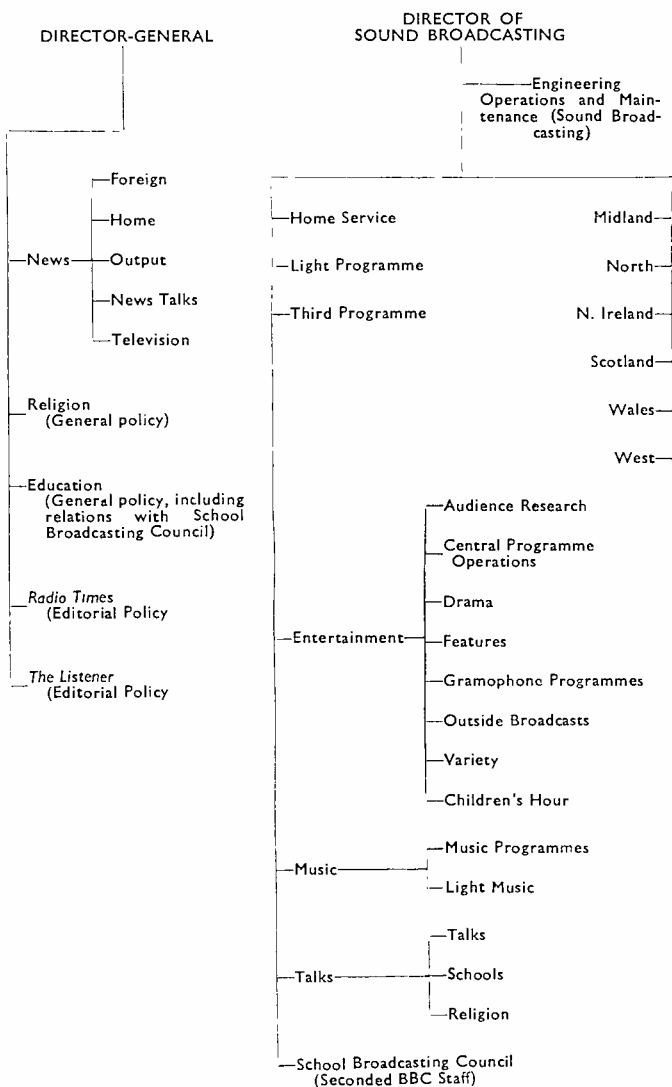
DIRECTOR-GENERAL

DIRECTOR OF SOUND BROADCASTING

Engineering Operations and Maintenance (Sound Broadcasting)

News

Foreign

Home

Output

News Talks

Television

Religion (General policy)

Education (General policy, including relations with School Broadcasting Council)

*Radio Times* (Editorial Policy)

*The Listener* (Editorial Policy)

Home Service

Light Programme

Third Programme

Midland

North

N. Ireland

Scotland

Wales

West

Entertainment

Audience Research

Central Programme Operations

Drama

Features

Gramophone Programmes

Outside Broadcasts

Variety

Children's Hour

Music

Music Programmes

Light Music

Talks

Talks

Schools

Religion

School Broadcasting Council (Seconded BBC Staff)